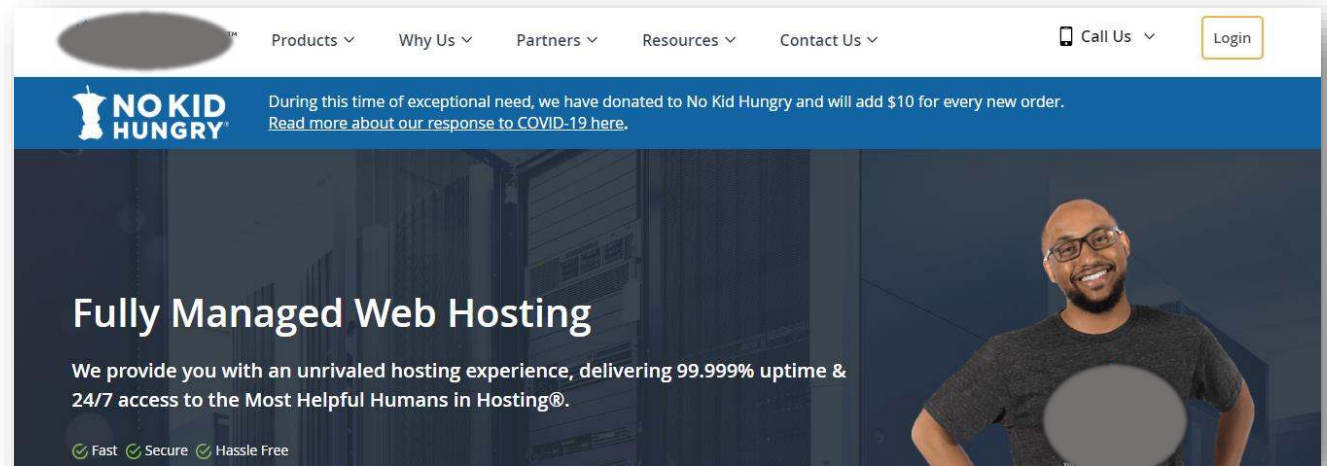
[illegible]™ Products Why Us Partners Resources Contact Us Call Us Login

NO KID HUNGRY®

During this time of exceptional need, we have donated to No Kid Hungry and will add $10 for every new order.
Read more about our response to COVID-19 here.

Fully Managed Web Hosting

We provide you with an unrivaled hosting experience, delivering 99.999% uptime & 24/7 access to the Most Helpful Humans in Hosting®.

Fast Secure Hassle Free